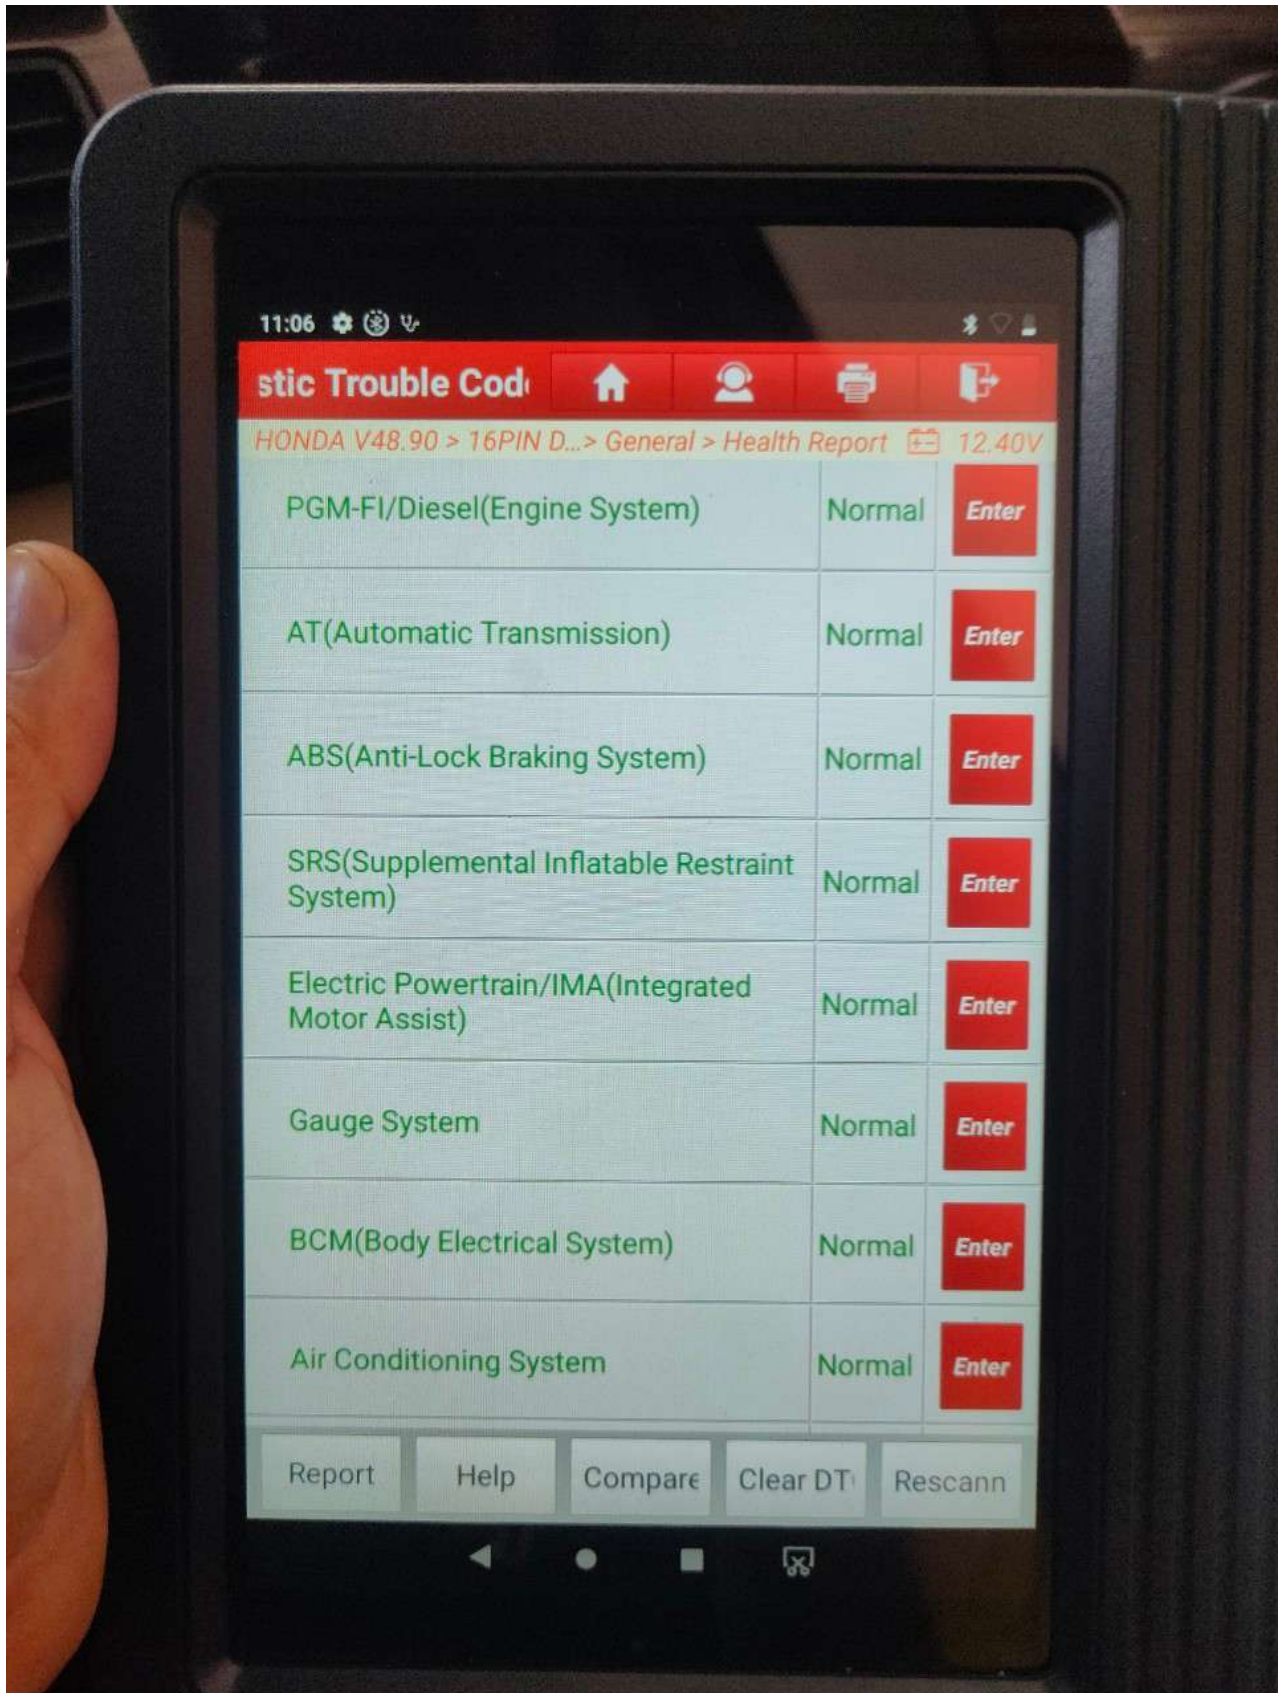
11:06

stic Trouble Cod

HONDA V48.90 > 16PIN D...> General > Health Report 12.40V

| | | |
|---|---|---|
| PGM-FI/Diesel(Engine System) | Normal | Enter |
| AT(Automatic Transmission) | Normal | Enter |
| ABS(Anti-Lock Braking System) | Normal | Enter |
| SRS(Supplemental Inflatable Restraint System) | Normal | Enter |
| Electric Powertrain/IMA(Integrated Motor Assist) | Normal | Enter |
| Gauge System | Normal | Enter |
| BCM(Body Electrical System) | Normal | Enter |
| Air Conditioning System | Normal | Enter |

Report Help Compare Clear DT Rescann